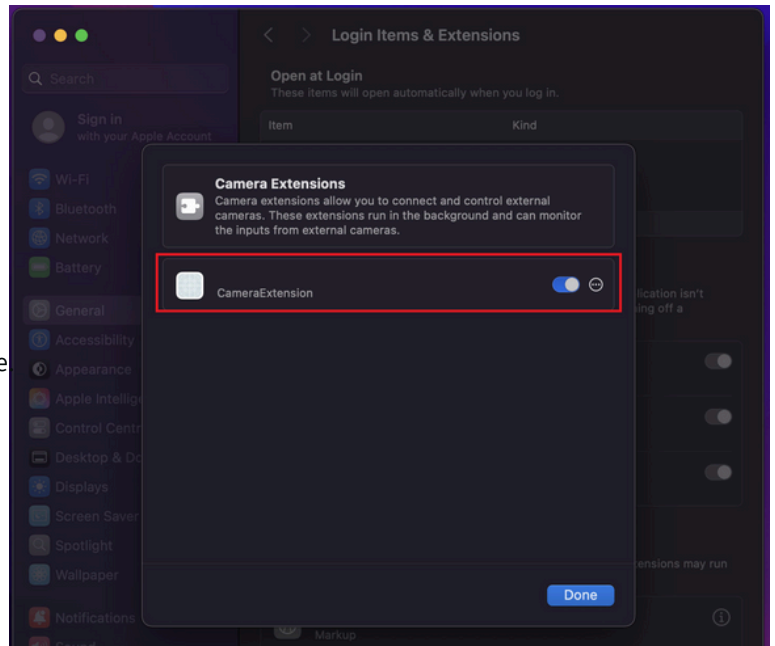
Login Items & Extensions

Search

Open at Login
These items will open automatically when you log in.

Sign in
with your Apple Account

Item
Kind

Wi-Fi
Bluetooth
Network
Battery
General
Accessibility
Appearance
Apple Intelli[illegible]
Control Cent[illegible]
Desktop & Do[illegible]
Displays
Screen Saver
Spotlight
Wallpaper
Notifications

Camera Extensions
Camera extensions allow you to connect and control external cameras. These extensions run in the background and can monitor the inputs from external cameras.

CameraExtension

lication isn't
ing off a

ensions may run

Done

Markup

e